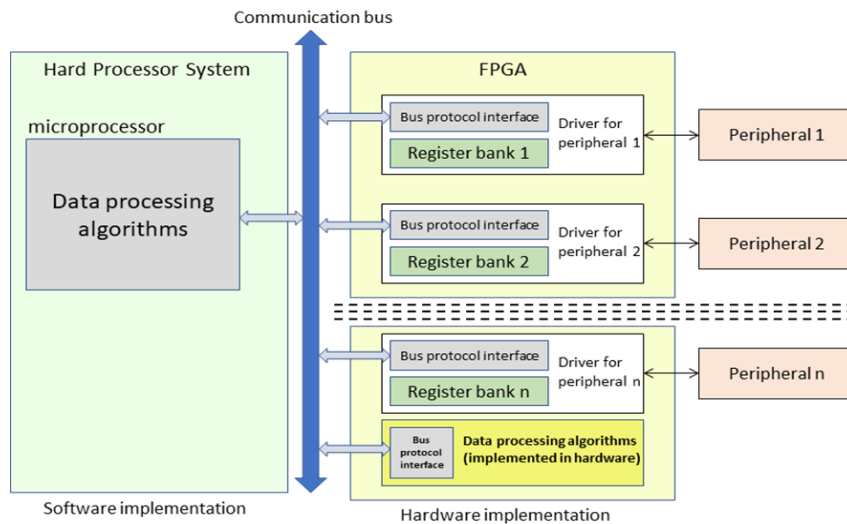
Communication bus

Hard Processor System

microprocessor

Data processing algorithms

FPGA

Bus protocol interface

Register bank 1

Driver for peripheral 1

Peripheral 1

Bus protocol interface

Register bank 2

Driver for peripheral 2

Peripheral 2

Bus protocol interface

Register bank n

Driver for peripheral n

Peripheral n

Bus protocol interface

Data processing algorithms (implemented in hardware)

Software implementation

Hardware implementation